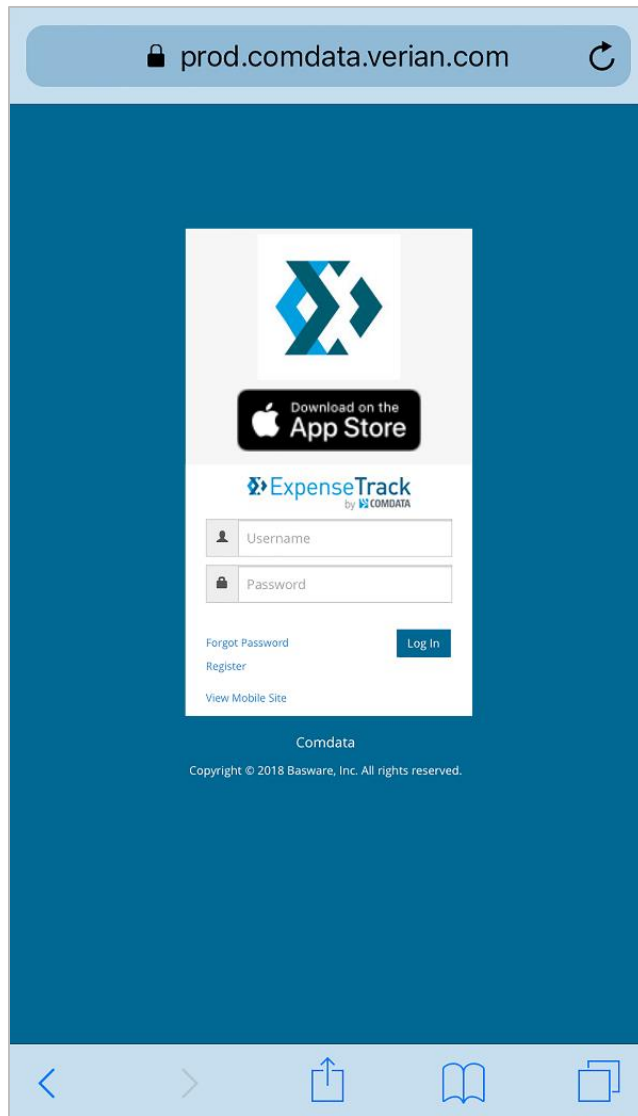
prod.comdata.verian.com

Download on the
App Store

ExpenseTrack
by COMDATA

Username

Password

Forgot Password
Log In
Register

View Mobile Site

Comdata

Copyright © 2018 Basware, Inc. All rights reserved.